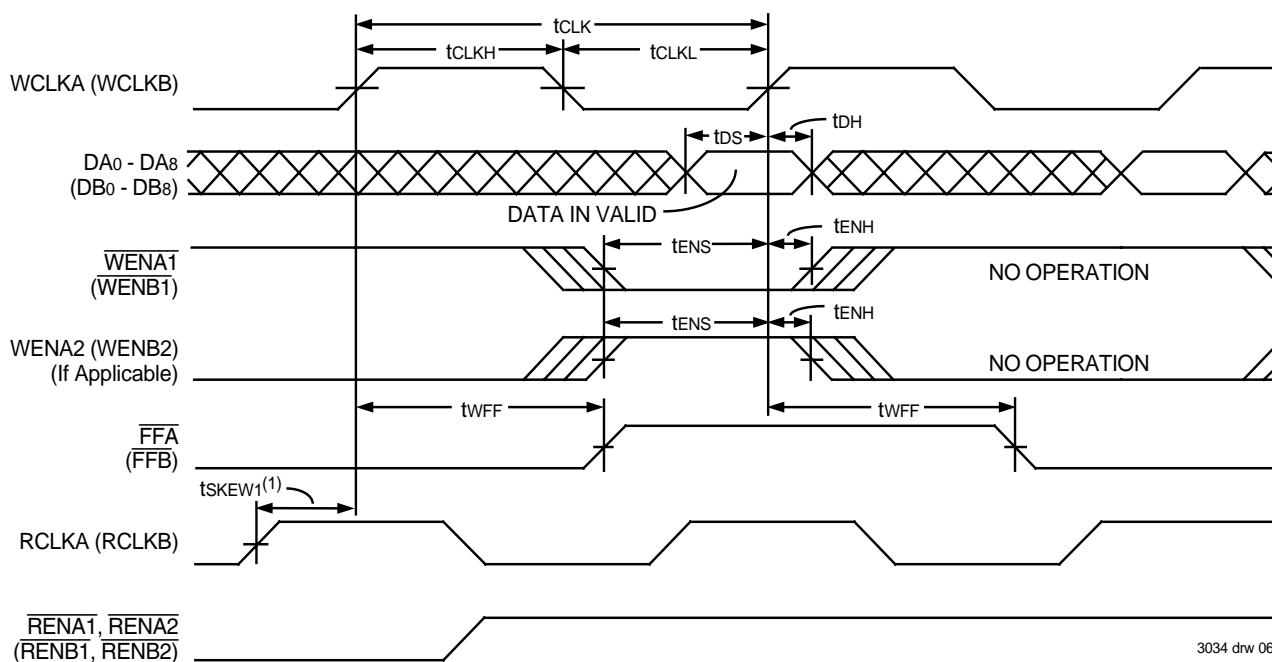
$t_{CLK}$

$t_{CLKH}$

$t_{CLKL}$

WCLKA (WCLKB)

$t_{DS}$

$t_{DH}$

$DA_0 - DA_8$ $(DB_0 - DB_8)$

DATA IN VALID

$t_{ENS}$

$t_{ENH}$

$\overline{WENA1}$ $(\overline{WENB1})$

NO OPERATION

$t_{ENS}$

$t_{ENH}$

WENA2 (WENB2) (If Applicable)

NO OPERATION

$t_{WFF}$

$t_{WFF}$

$\overline{FFA}$ $(\overline{FFB})$

$t_{SKEW1}^{(1)}$

RCLKA (RCLKB)

$\overline{RENA1}$, $\overline{RENA2}$ $(\overline{RENB1}$, $\overline{RENB2})$

3034 drw 06